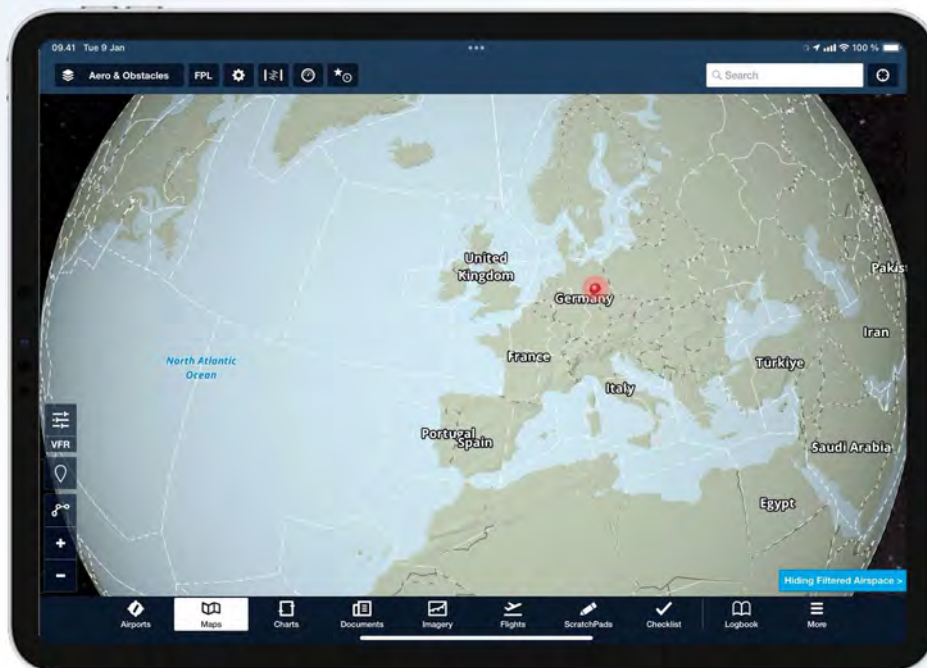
09.41 Tue 9 Jan

100 %

Aero & Obstacles

FPL

Search

United Kingdom

Germany

Pakis

Iran

North Atlantic Ocean

France

Türkiye

Italy

Portugal

Spain

Saudi Arabia

Egypt

VFR

+

-

Hiding Filtered Airspace >

Airports

Maps

Charts

Documents

Imagery

Flights

ScratchPads

Checklist

Logbook

More